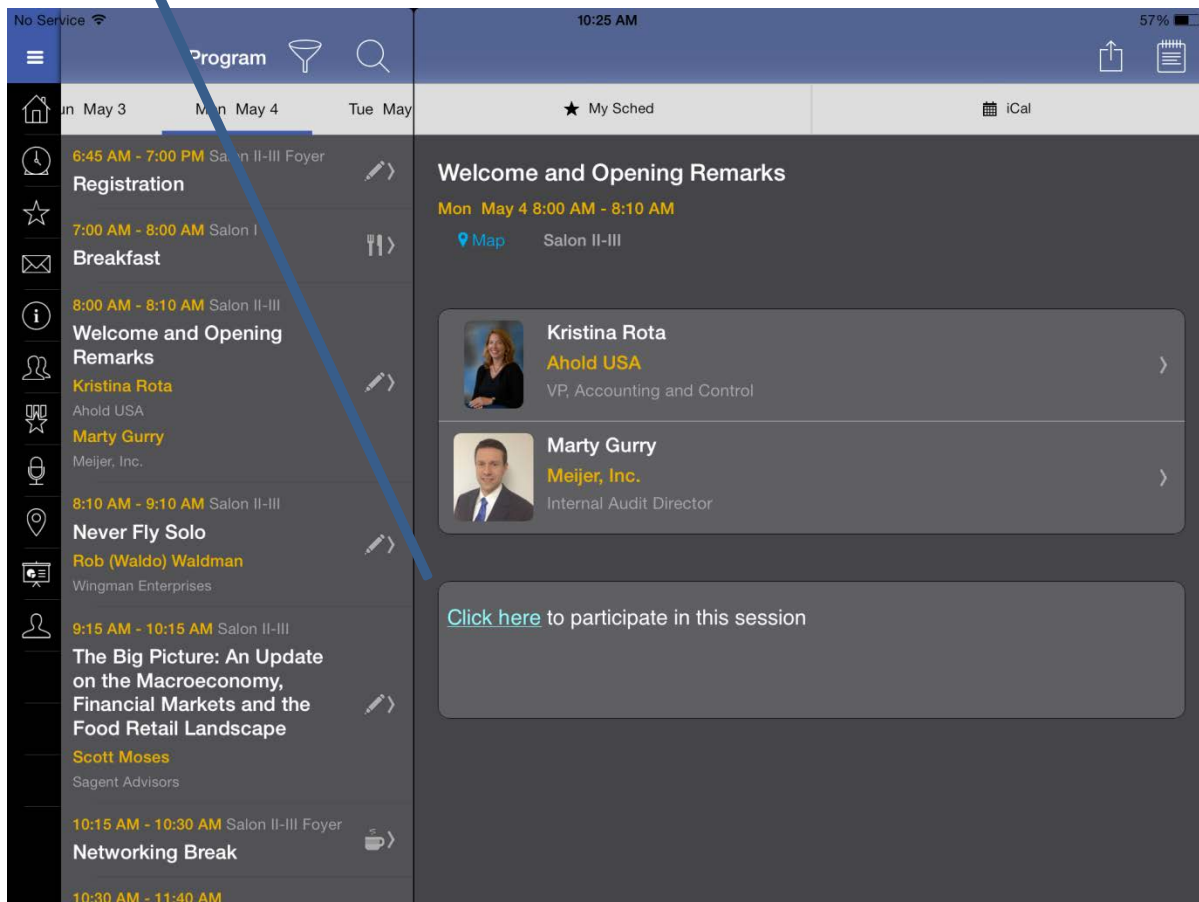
No Service

10:25 AM

57%

Program

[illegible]n May 3

M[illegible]n May 4

Tue May

My Sched

iCal

6:45 AM - 7:00 PM Sa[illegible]n II-III Foyer
Registration

7:00 AM - 8:00 AM Salon I
Breakfast

8:00 AM - 8:10 AM Salon II-III
Welcome and Opening Remarks
Kristina Rota
Ahold USA
Marty Gurry
Meijer, Inc.

8:10 AM - 9:10 AM Salon II-III
Never Fly Solo
Rob (Waldo) Waldman
Wingman Enterprises

9:15 AM - 10:15 AM Salon II-III
The Big Picture: An Update on the Macroeconomy, Financial Markets and the Food Retail Landscape
Scott Moses
Sagent Advisors

10:15 AM - 10:30 AM Salon II-III Foyer
Networking Break

10:30 AM - 11:40 AM

Welcome and Opening Remarks

Mon May 4 8:00 AM - 8:10 AM

Map Salon II-III

Kristina Rota
Ahold USA
VP, Accounting and Control

Marty Gurry
Meijer, Inc.
Internal Audit Director

Click here to participate in this session